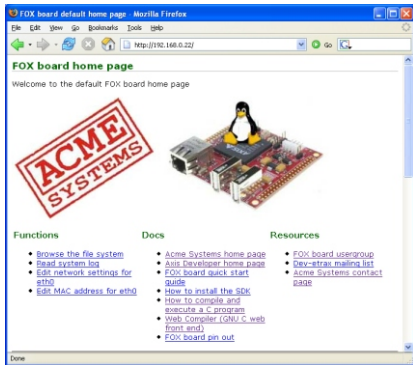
FOX board default home page - Mozilla Firefox

File Edit View Go Bookmarks Tools Help

http://192.168.0.22/

Go

FOX board home page

Welcome to the default FOX board home page

ACME SYSTEMS

Functions

- Browse the file system
- Read system log
- Edit network settings for eth0
- Edit MAC address for eth0

Docs

- Acme Systems home page
- Axis Developer home page
- FOX board quick start guide
- How to install the SDK
- How to compile and execute a C program
- Web Compiler (GNU C web front end)
- FOX board pin out

Resources

- FOX board usergroup
- Dev-etrax mailing list
- Acme Systems contact page

Done